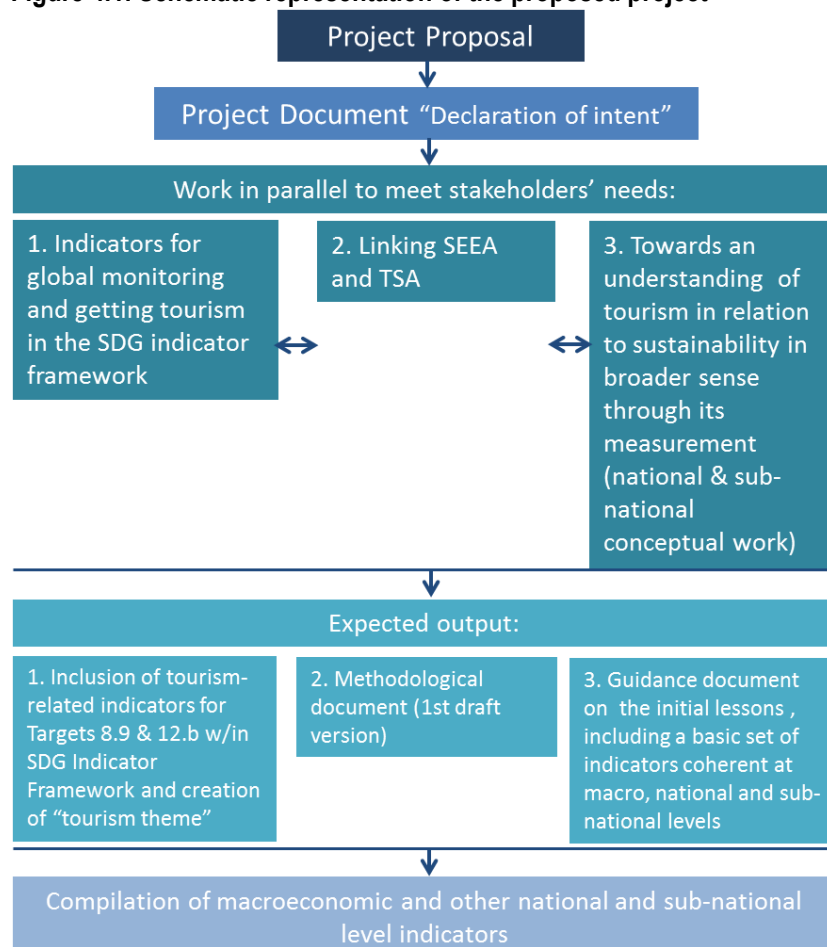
Figure 4.1: Schematic representation of the proposed project

Project Proposal

Project Document "Declaration of intent"

Work in parallel to meet stakeholders' needs:

1. Indicators for global monitoring and getting tourism in the SDG indicator framework

2. Linking SEEA and TSA

3. Towards an understanding of tourism in relation to sustainability in broader sense through its measurement (national & sub-national conceptual work)

Expected output:

1. Inclusion of tourism-related indicators for Targets 8.9 & 12.b w/in SDG Indicator Framework and creation of "tourism theme"

2. Methodological document (1st draft version)

3. Guidance document on the initial lessons , including a basic set of indicators coherent at macro, national and sub-national levels

Compilation of macroeconomic and other national and sub-national level indicators